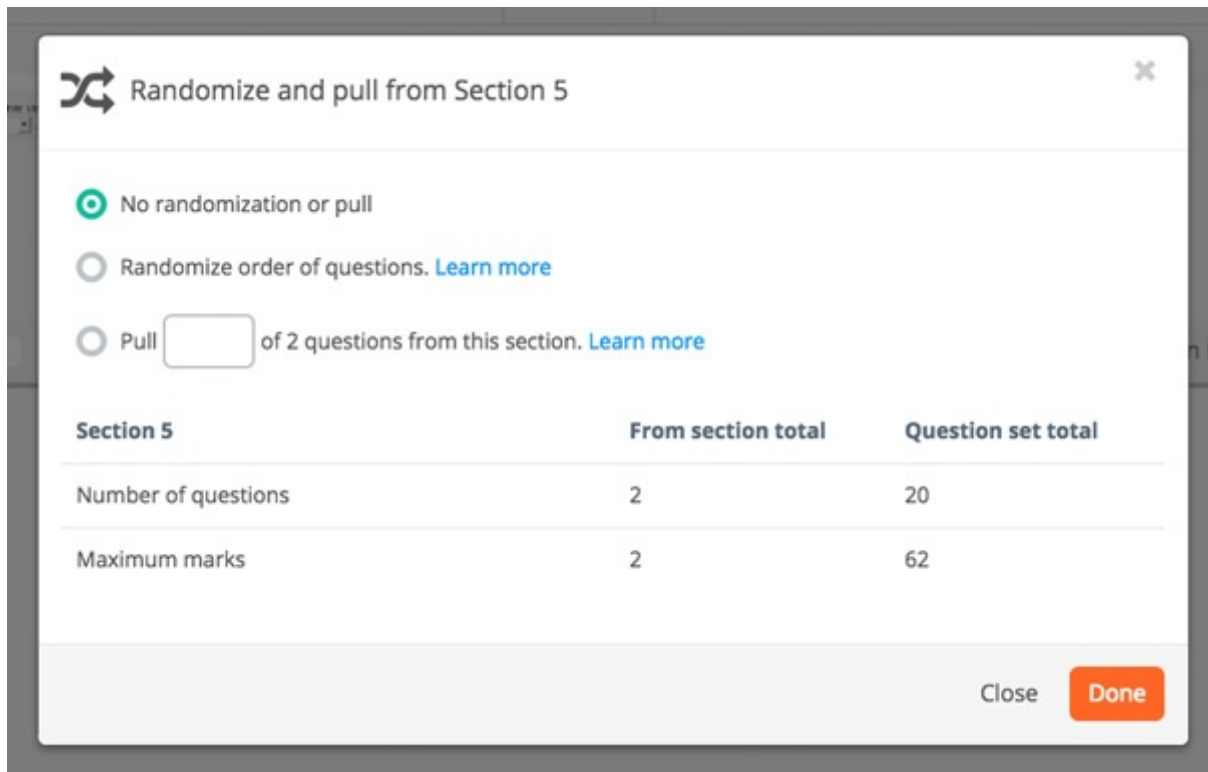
Randomize and pull from Section 5

×

No randomization or pull

Randomize order of questions. Learn more

Pull [ ] of 2 questions from this section. Learn more

| Section 5 | From section total | Question set total |
|---|---|---|
| Number of questions | 2 | 20 |
| Maximum marks | 2 | 62 |

Close Done